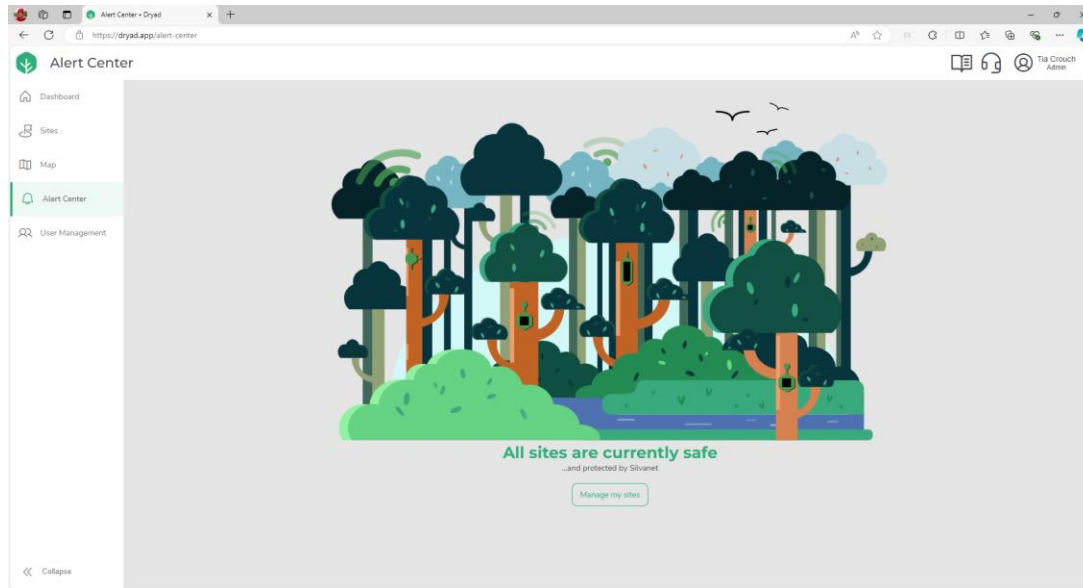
Alert Center • Dryad

https://dryad.app/alert-center

Alert Center

Tia Crouch
Admin

Dashboard

Sites

Map

Alert Center

User Management

Collapse

All sites are currently safe

...and protected by Silvanet

Manage my sites